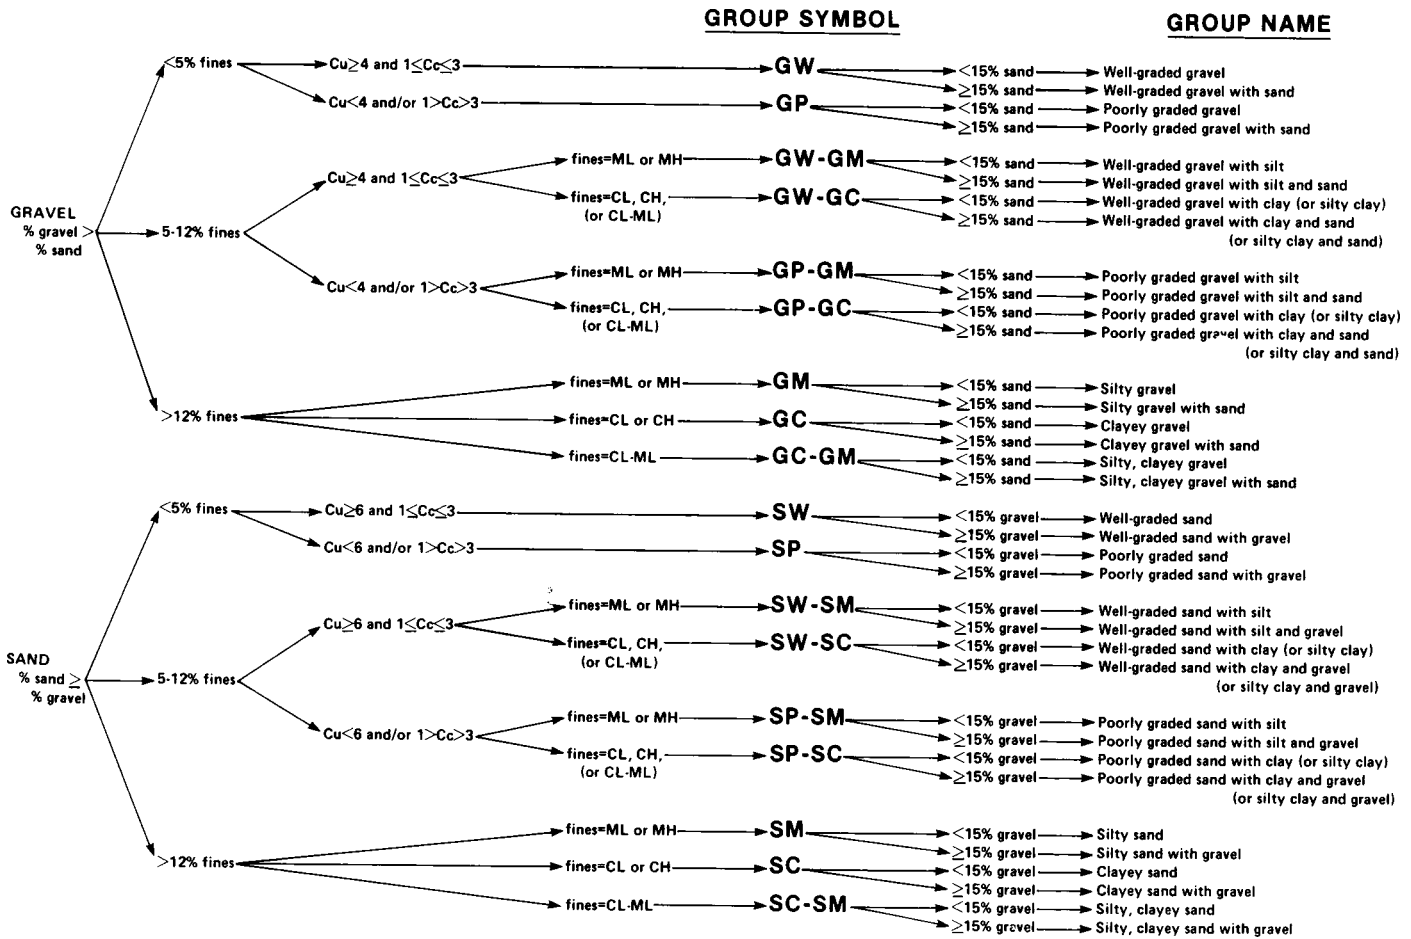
GROUP SYMBOL

GROUP NAME

GRAVEL
% gravel $>$
% sand

$<$5% fines
Cu$\geq$4 and 1$\leq$Cc$\leq$3
GW
$<$15% sand
Well-graded gravel
$\geq$15% sand
Well-graded gravel with sand

Cu$<$4 and/or 1$>$Cc$>$3
GP
$<$15% sand
Poorly graded gravel
$\geq$15% sand
Poorly graded gravel with sand

5-12% fines
Cu$\geq$4 and 1$\leq$Cc$\leq$3
fines=ML or MH
GW-GM
$<$15% sand
Well-graded gravel with silt
$\geq$15% sand
Well-graded gravel with silt and sand
fines=CL, CH, (or CL-ML)
GW-GC
$<$15% sand
Well-graded gravel with clay (or silty clay)
$\geq$15% sand
Well-graded gravel with clay and sand (or silty clay and sand)

Cu$<$4 and/or 1$>$Cc$>$3
fines=ML or MH
GP-GM
$<$15% sand
Poorly graded gravel with silt
$\geq$15% sand
Poorly graded gravel with silt and sand
fines=CL, CH, (or CL-ML)
GP-GC
$<$15% sand
Poorly graded gravel with clay (or silty clay)
$\geq$15% sand
Poorly graded gravel with clay and sand (or silty clay and sand)

$>$12% fines
fines=ML or MH
GM
$<$15% sand
Silty gravel
$\geq$15% sand
Silty gravel with sand
fines=CL or CH
GC
$<$15% sand
Clayey gravel
$\geq$15% sand
Clayey gravel with sand
fines=CL-ML
GC-GM
$<$15% sand
Silty, clayey gravel
$\geq$15% sand
Silty, clayey gravel with sand

SAND
% sand $\geq$
% gravel

$<$5% fines
Cu$\geq$6 and 1$\leq$Cc$\leq$3
SW
$<$15% gravel
Well-graded sand
$\geq$15% gravel
Well-graded sand with gravel
Cu$<$6 and/or 1$>$Cc$>$3
SP
$<$15% gravel
Poorly graded sand
$\geq$15% gravel
Poorly graded sand with gravel

5-12% fines
Cu$\geq$6 and 1$\leq$Cc$\leq$3
fines=ML or MH
SW-SM
$<$15% gravel
Well-graded sand with silt
$\geq$15% gravel
Well-graded sand with silt and gravel
fines=CL, CH, (or CL-ML)
SW-SC
$<$15% gravel
Well-graded sand with clay (or silty clay)
$\geq$15% gravel
Well-graded sand with clay and gravel (or silty clay and gravel)

Cu$<$6 and/or 1$>$Cc$>$3
fines=ML or MH
SP-SM
$<$15% gravel
Poorly graded sand with silt
$\geq$15% gravel
Poorly graded sand with silt and gravel
fines=CL, CH, (or CL-ML)
SP-SC
$<$15% gravel
Poorly graded sand with clay (or silty clay)
$\geq$15% gravel
Poorly graded sand with clay and gravel (or silty clay and gravel)

$>$12% fines
fines=ML or MH
SM
$<$15% gravel
Silty sand
$\geq$15% gravel
Silty sand with gravel
fines=CL or CH
SC
$<$15% gravel
Clayey sand
$\geq$15% gravel
Clayey sand with gravel
fines=CL-ML
SC-SM
$<$15% gravel
Silty, clayey sand
$\geq$15% gravel
Silty, clayey sand with gravel